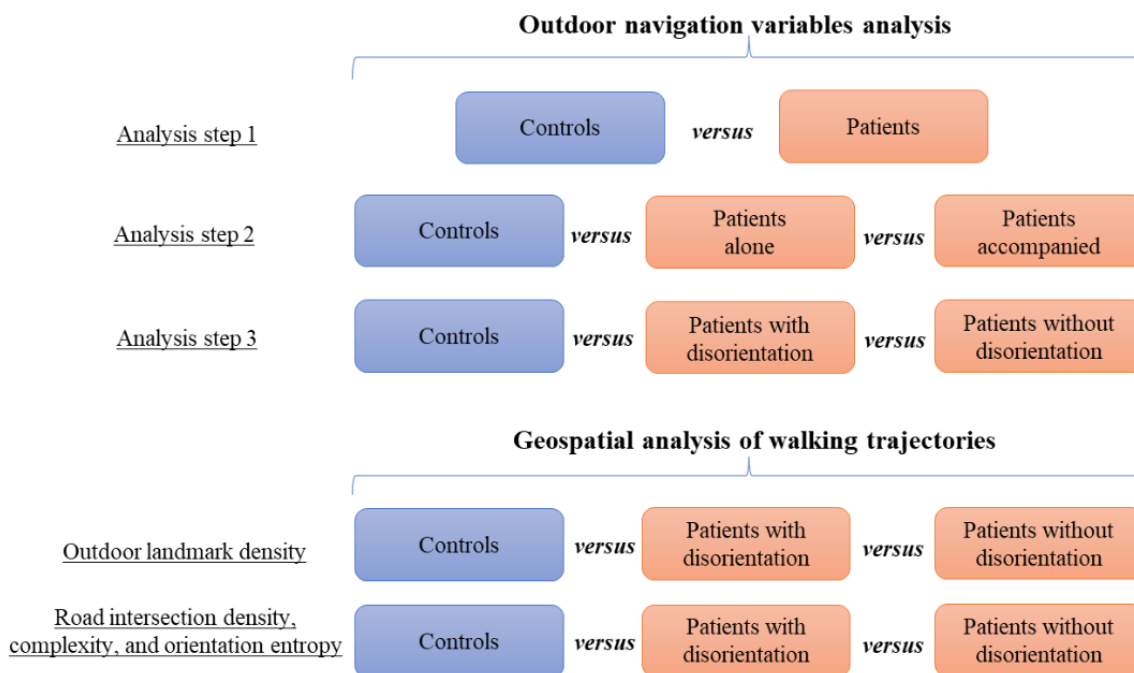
Outdoor navigation variables analysis

Analysis step 1

Controls *versus* Patients

Analysis step 2

Controls *versus* Patients alone *versus* Patients accompanied

Analysis step 3

Controls *versus* Patients with disorientation *versus* Patients without disorientation

Geospatial analysis of walking trajectories

Outdoor landmark density

Controls *versus* Patients with disorientation *versus* Patients without disorientation

Road intersection density, complexity, and orientation entropy

Controls *versus* Patients with disorientation *versus* Patients without disorientation